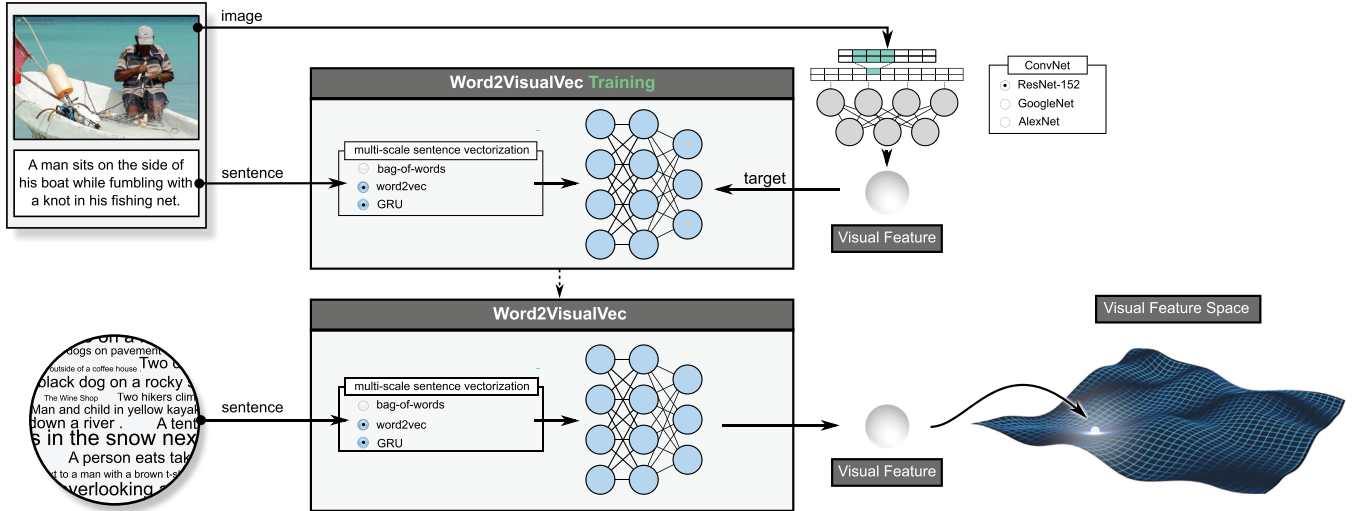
image

A man sits on the side of his boat while fumbling with a knot in his fishing net.

sentence

Word2VisualVec Training

multi-scale sentence vectorization
bag-of-words
word2vec
GRU

target

ConvNet
ResNet-152
GoogleNet
AlexNet

Visual Feature

Word2VisualVec

s on a
dogs on pavement
outside of a coffee house Two
black dog on a rocky s
The Wine Shop Two hikers clim
Man and child in yellow kayak
down a river . A tent
s in the snow nex
A person eats tak
t to a man with a brown t-s
verlooking

sentence

multi-scale sentence vectorization
bag-of-words
word2vec
GRU

Visual Feature

Visual Feature Space